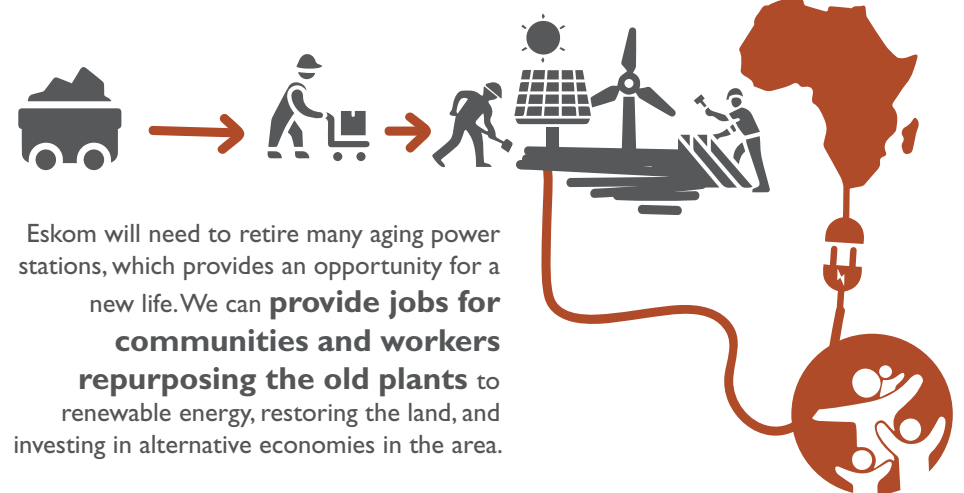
Eskom will need to retire many aging power stations, which provides an opportunity for a new life. We can **provide jobs for communities and workers repurposing the old plants** to renewable energy, restoring the land, and investing in alternative economies in the area.